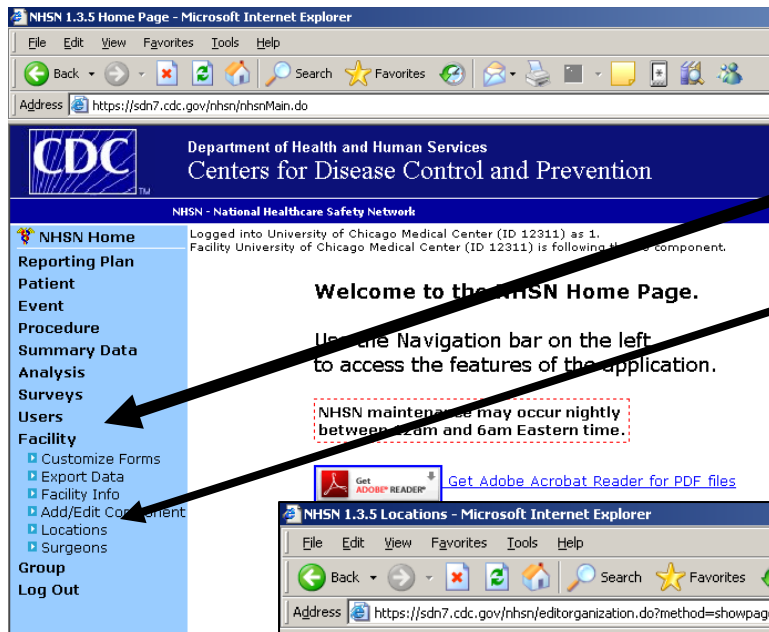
NHSN 1.3.5 Home Page - Microsoft Internet Explorer

File Edit View Favorites Tools Help

Back Search Favorites

Address https://sdn7.cdc.gov/nhsn/nhsnMain.do

CDC TM

Department of Health and Human Services
Centers for Disease Control and Prevention

NHSN - National Healthcare Safety Network

NHSN Home
Reporting Plan
Patient
Event
Procedure
Summary Data
Analysis
Surveys
Users
Facility
Customize Forms
Export Data
Facility Info
Add/Edit Co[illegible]nent
Locations
Surgeons
Group
Log Out

Logged into University of Chicago Medical Center (ID 12311) as 1.
Facility University of Chicago Medical Center (ID 12311) is following th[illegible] component.

Welcome to th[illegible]NHSN Home Page.

Us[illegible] the Navigation bar on the left to access the features of th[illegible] application.

NHSN mainten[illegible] may occur nightly between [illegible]am and 6am Eastern time.

Get ADOBE READER

Get Adobe Acrobat Reader for PDF files

NHSN 1.3.5 Locations - Microsoft Internet Explorer

File Edit View Favorites Tools Help

Back Search Favorites

Address https://sdn7.cdc.gov/nhsn/editorganization.do?method=showpag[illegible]